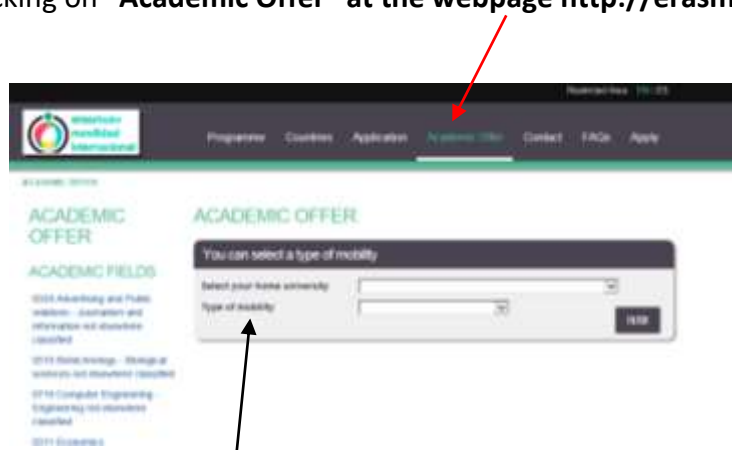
cking on "Academic Offer" at the webpage http://erasm

Restricted Area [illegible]

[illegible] movilidad internacional

Programme Countries Application Academic Offer Contact FAQs Apply

ACADEMIC OFFER

ACADEMIC OFFER

ACADEMIC FIELDS

0324 Advertising and Public relations - Journalism and information not elsewhere classified

0715 Biotechnology - Biological sciences not elsewhere classified

0714 Computer Engineering - Engineering not elsewhere classified

0311 Economics

ACADEMIC OFFER

You can select a type of mobility

Select your home university

Type of mobility

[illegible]